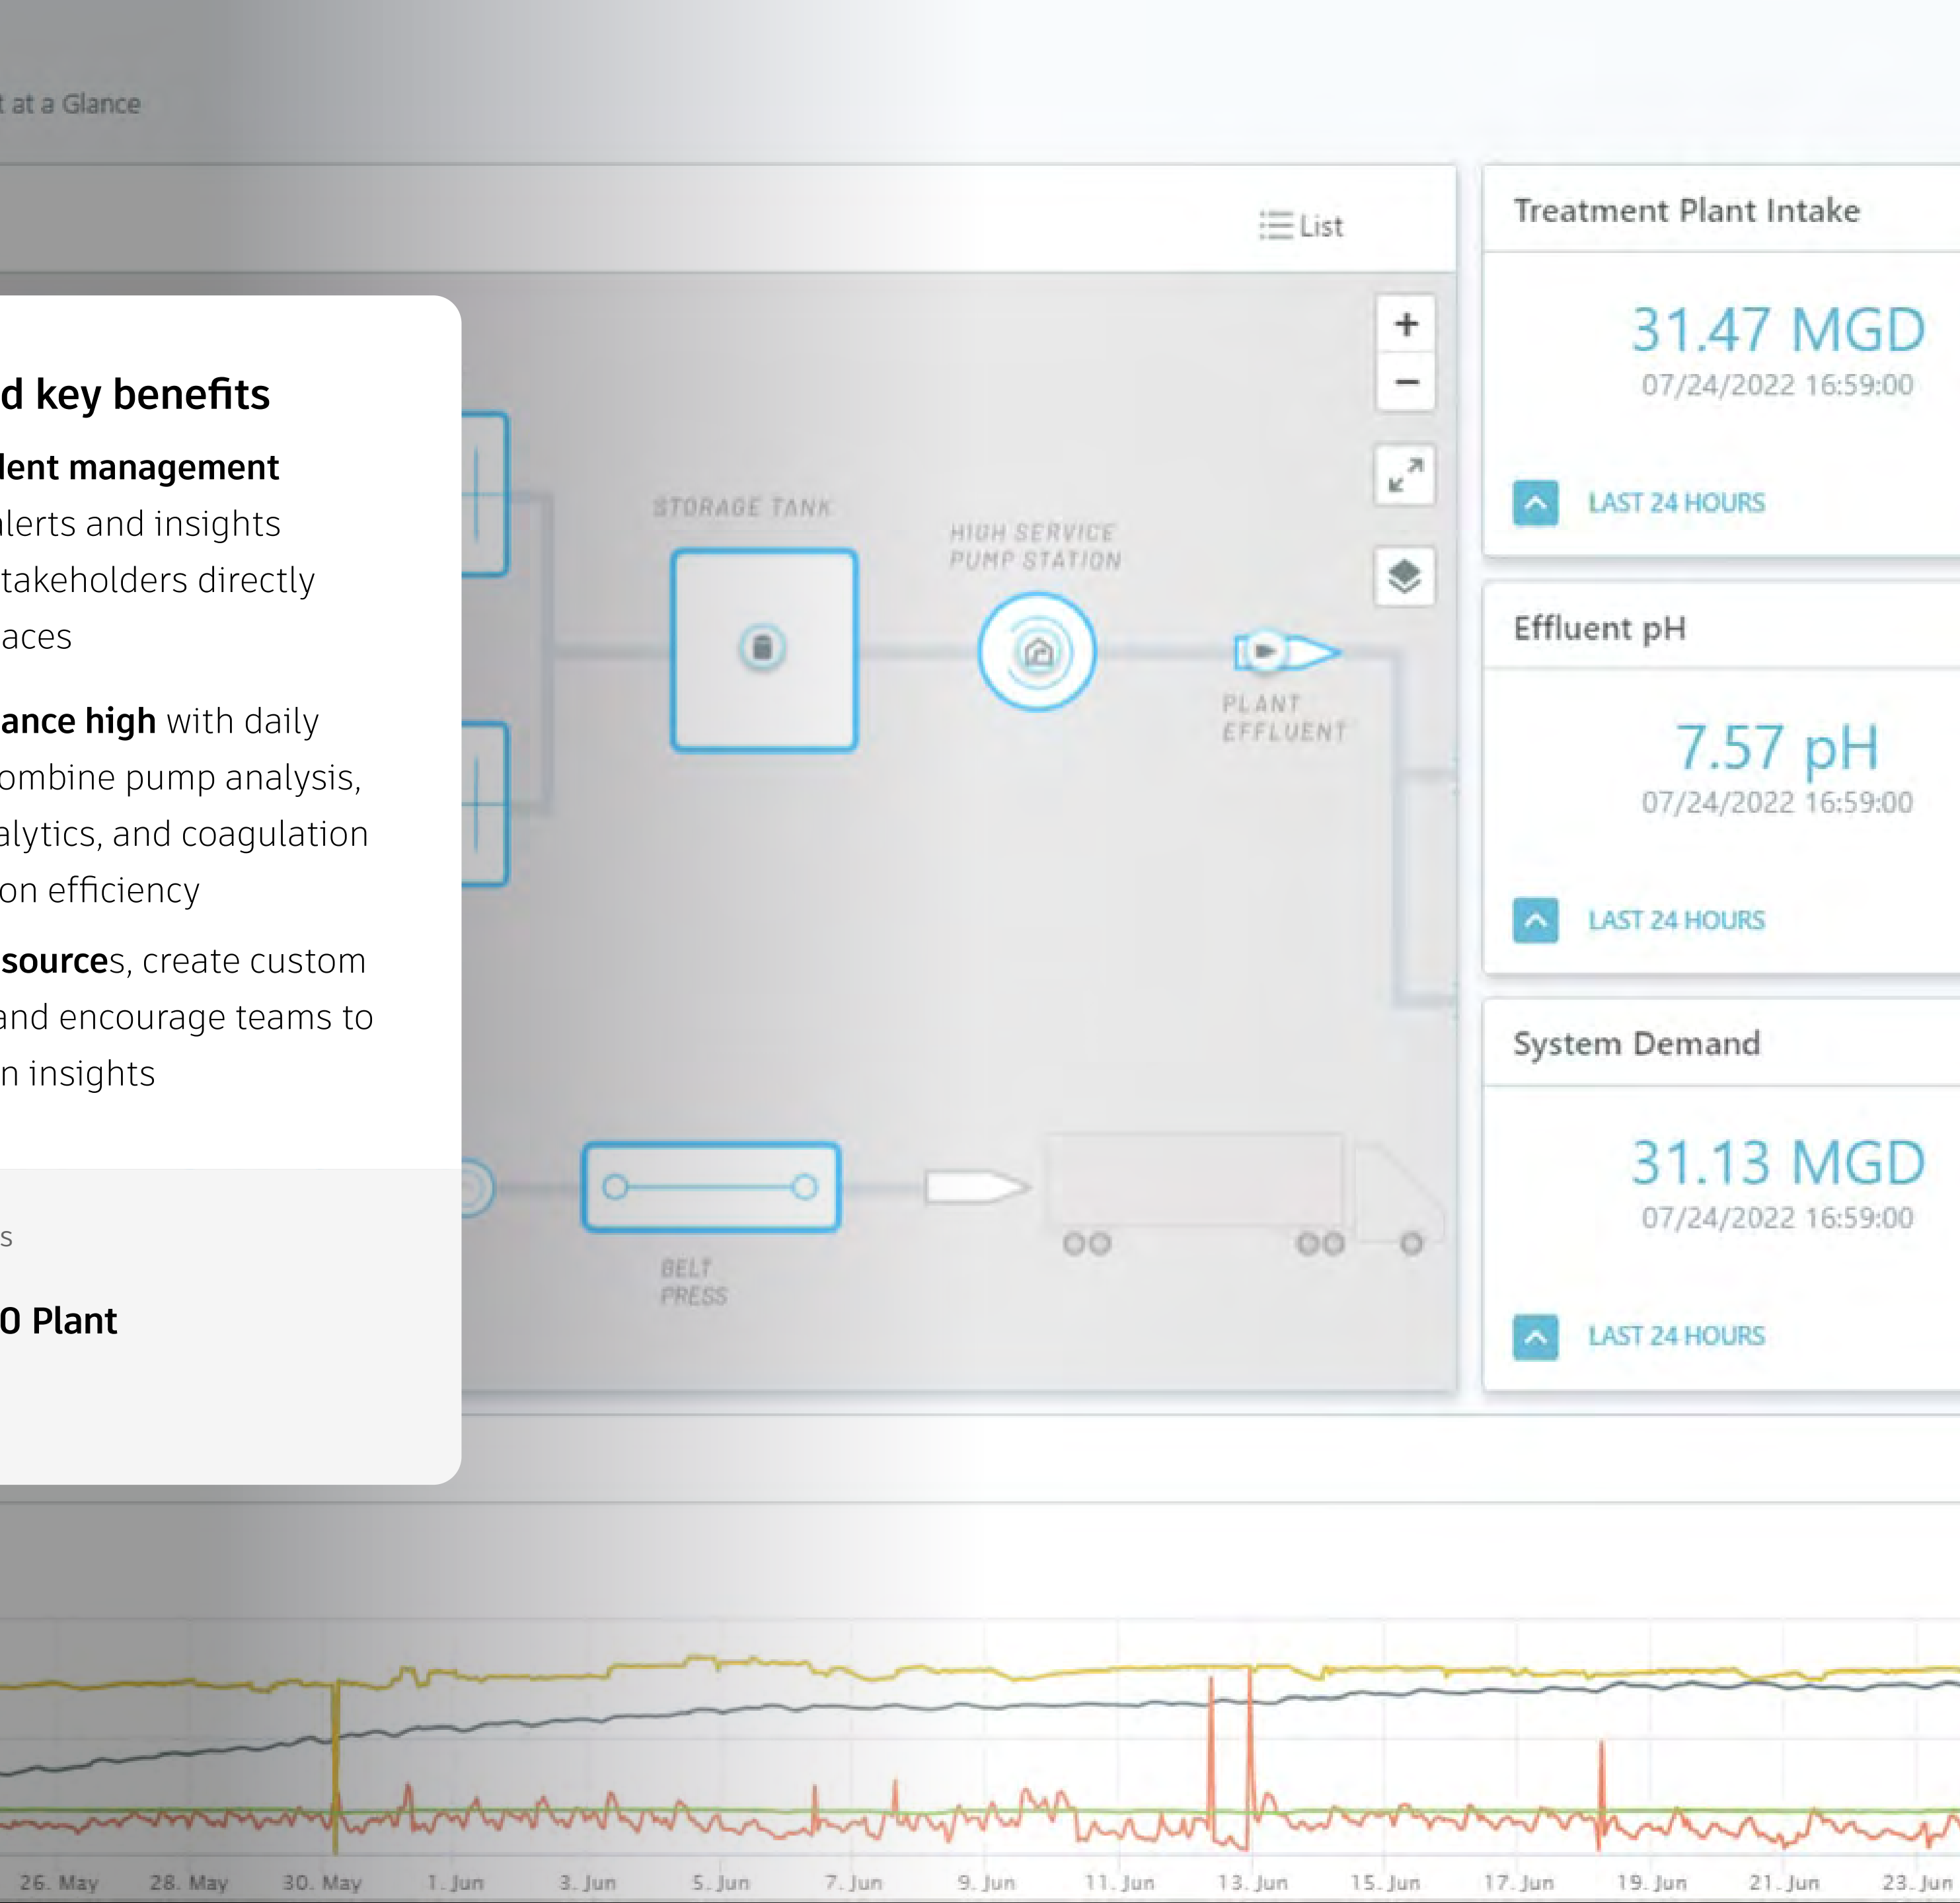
t at a Glance

List

d key benefits

lent management
lerts and insights
takeholders directly
aces

ance high with daily
ombine pump analysis,
alytics, and coagulation
on efficiency

sources, create custom
and encourage teams to
n insights

s

0 Plant

+
−

STORAGE TANK

HIGH SERVICE PUMP STATION

PLANT EFFLUENT

BELT PRESS

Treatment Plant Intake
31.47 MGD
07/24/2022 16:59:00
LAST 24 HOURS

Effluent pH
7.57 pH
07/24/2022 16:59:00
LAST 24 HOURS

System Demand
31.13 MGD
07/24/2022 16:59:00
LAST 24 HOURS

26. May 28. May 30. May 1. Jun 3. Jun 5. Jun 7. Jun 9. Jun 11. Jun 13. Jun 15. Jun 17. Jun 19. Jun 21. Jun 23. Jun